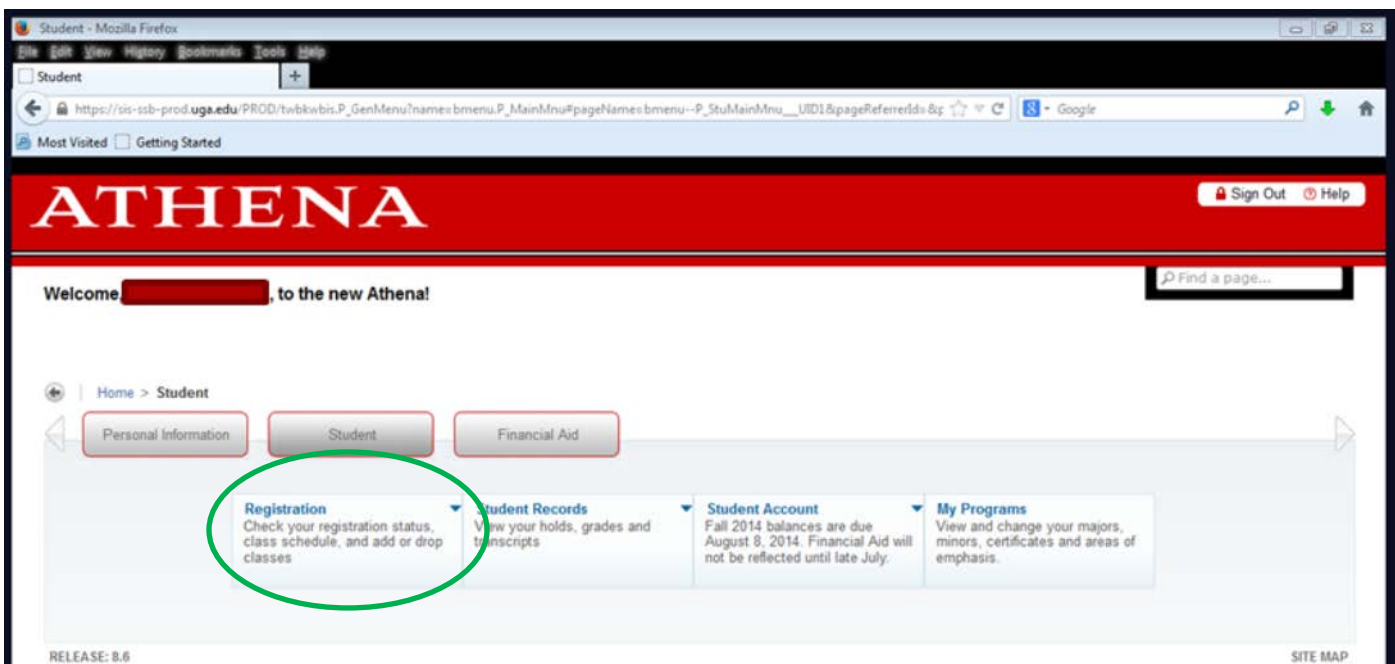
Student - Mozilla Firefox

File Edit View History Bookmarks Tools Help

Student

https://sis-ssb-prod.uga.edu/PROD/twbkwbis.P_GenMenu?name=bmenu.P_MainMnu#pageName=bmenu--P_StuMainMnu___UID1&pageReferrerId=&p

Google

Most Visited Getting Started

ATHENA

Sign Out Help

Find a page...

Welcome, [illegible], to the new Athena!

Home > Student

Personal Information

Student

Financial Aid

Registration
Check your registration status, class schedule, and add or drop classes

Student Records
View your holds, grades and transcripts

Student Account
Fall 2014 balances are due August 8, 2014. Financial Aid will not be reflected until late July.

My Programs
View and change your majors, minors, certificates and areas of emphasis.

RELEASE: 8.6

SITE MAP